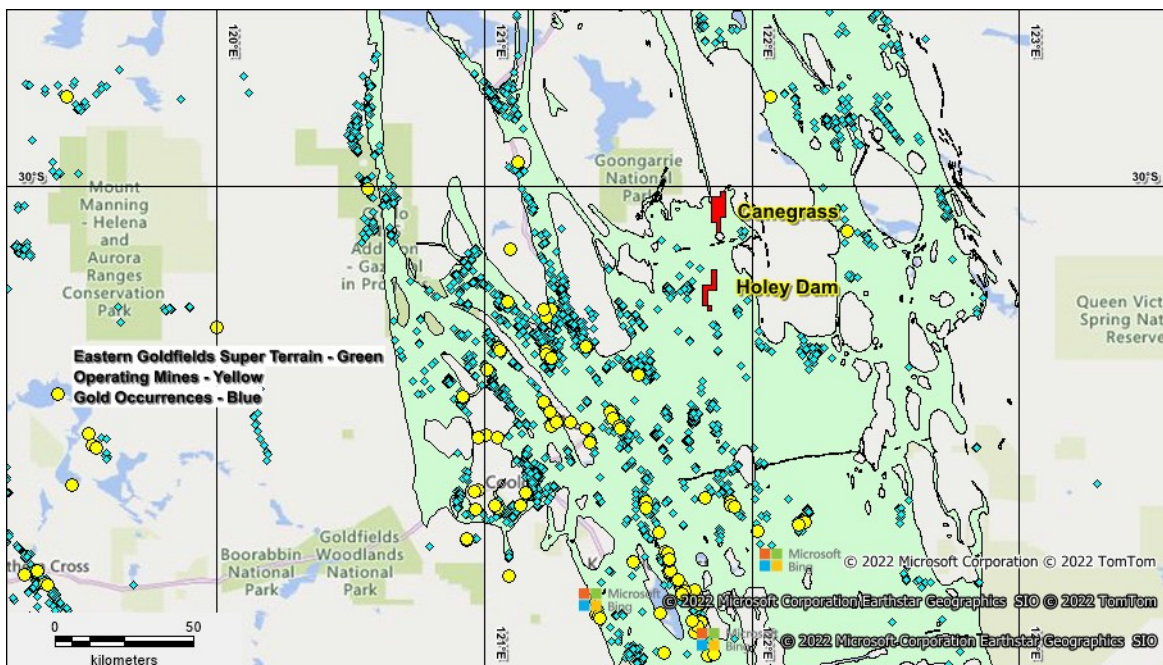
120°E
121°E
122°E
123°E
30°S
30°S
Mount Manning - Helena and Aurora Ranges Conservation Park
Goongarrie National Park
Canegrass
Holey Dam
Queen Victoria Spring Nature Reserve
Eastern Goldfields Super Terrain - Green
Operating Mines - Yellow
Gold Occurrences - Blue
Boorabbin National Park
Goldfields Woodlands National Park
Cross
Microsoft Bing
© 2022 Microsoft Corporation © 2022 TomTom
© 2022 Microsoft Corporation Earthstar Geographics SIO © 2022 TomTom
© 2022 Microsoft Corporation Earthstar Geographics SIO
0
50
kilometers
121°E
122°E